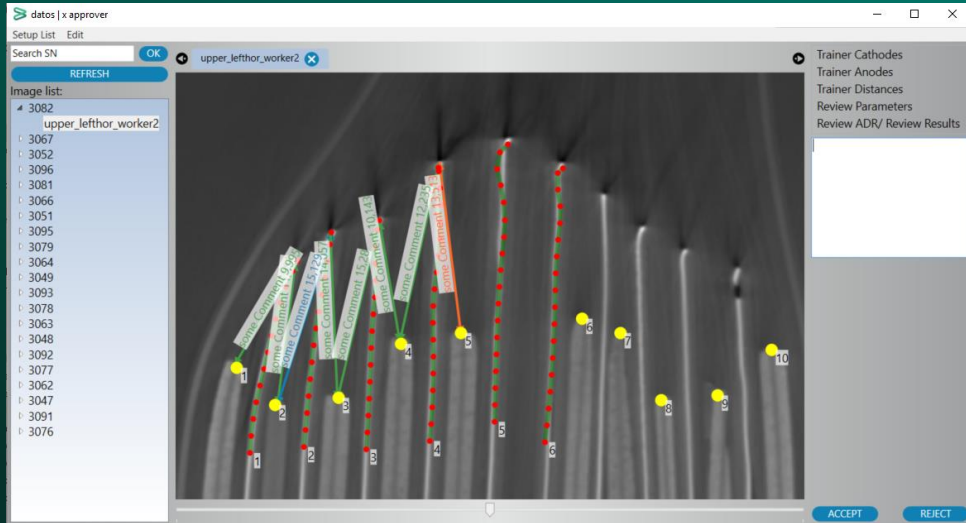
datos | x approver
Setup List Edit
Search SN
OK
REFRESH
Image list:
3082
upper_lefthor_worker2
3067
3052
3096
3081
3066
3051
3095
3079
3064
3049
3093
3078
3063
3048
3092
3077
3062
3047
3091
3076

upper_lefthor_worker2

Trainer Cathodes
Trainer Anodes
Trainer Distances
Review Parameters
Review ADR/ Review Results

Some Comment 9.99
Some Comment 15.12
Some Comment 14.57
Some Comment 15.28
Some Comment 10.14
Some Comment 12.25
Some Comment 13.2

1
2
3
4
5
6
7
8
9
10
1
2
3
4
5
6

ACCEPT
REJECT